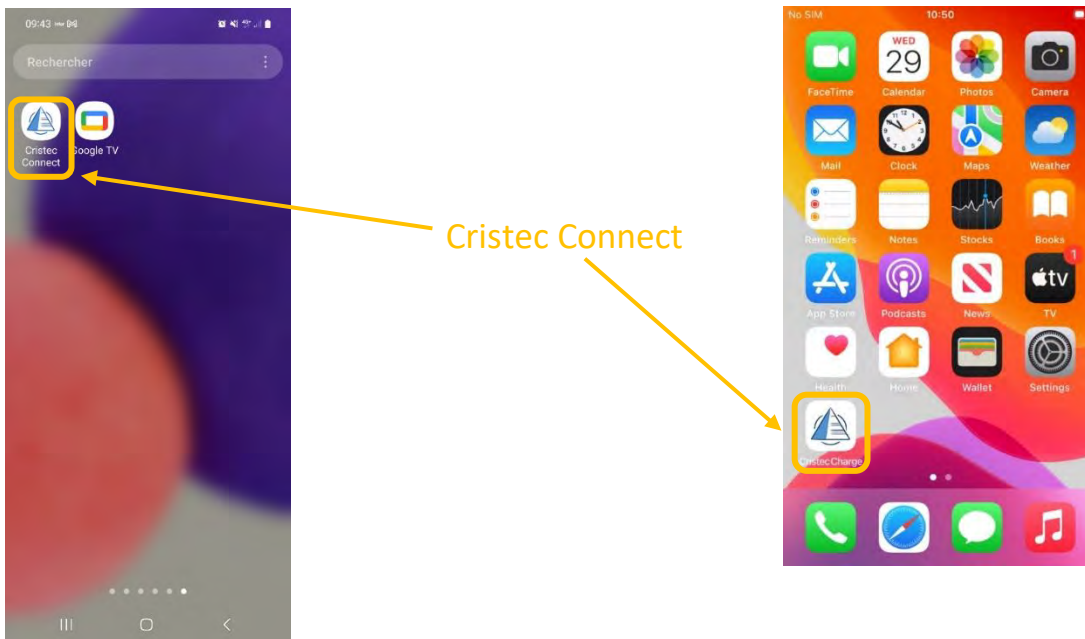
09:43

Rechercher

Cristec Connect

Google TV

Cristec Connect

No SIM 10:50

FaceTime

WED 29

Calendar

Photos

Camera

Mail

Clock

Maps

Weather

Reminders

Notes

Stocks

Books

App Store

Podcasts

News

tv

1

TV

Health

Home

Wallet

Settings

CristecCharge